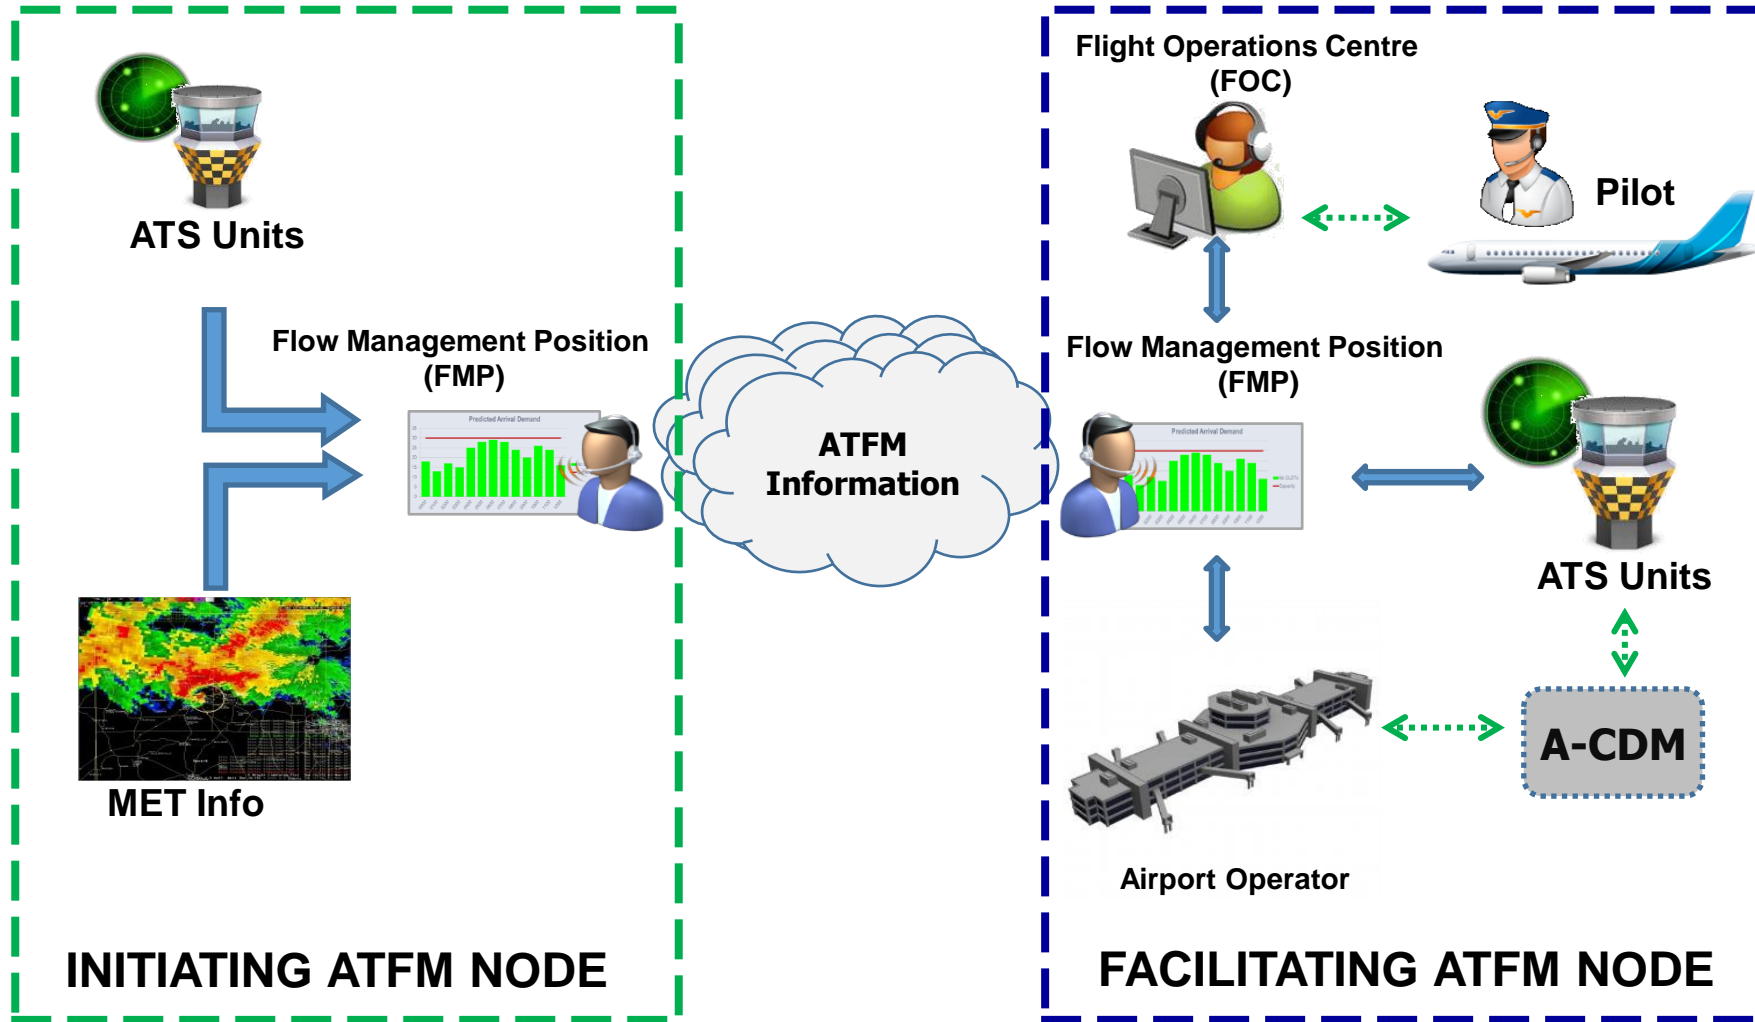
ATS Units

Flow Management Position (FMP)

Predicted Arrival Demand

MET Info

INITIATING ATFM NODE

ATFM Information

Flight Operations Centre (FOC)

Pilot

Flow Management Position (FMP)

Predicted Arrival Demand

ATS Units

A-CDM

Airport Operator

FACILITATING ATFM NODE